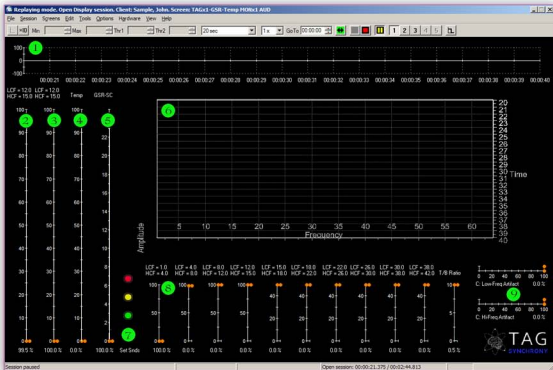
Replaying mode, Open Display session. Client: Sample, John. Screen: TAGx1 GSR-Temp MONx1 AUD

File Session Screens Edit Tools Options Hardware View Help

Min Max Thr1 Thr2 20 sec 1 x GoTo 00:00:03 1 2 3

100 1
0
-100

00:00:21 00:00:22 00:00:23 00:00:24 00:00:25 00:00:26 00:00:27 00:00:28 00:00:29 00:00:30 00:00:31 00:00:32 00:00:33 00:00:34 00:00:35 00:00:36 00:00:37 00:00:38 00:00:39 00:00:40

LCF = 12.0 HCF = 15.0 LCF = 12.0 HCF = 15.0 Temp GSR-SC

100 2 100 3 100 4 5

6

20
21
22
23
24
25
26
27
28
29
30
31
32
33
34
35
36
37
38
39
40

Time

Amplitude

5 10 15 20 25 30 35 40 45 50 55 60

Frequency

99.5 % 100.0 % 100.0 % 100.0 % 7 Set Snds

LCF = 1.0 HCF = 4.0 LCF = 4.0 HCF = 8.0 LCF = 8.0 HCF = 12.0 LCF = 12.0 HCF = 15.0 LCF = 15.0 HCF = 18.0 LCF = 18.0 HCF = 22.0 LCF = 22.0 HCF = 26.0 LCF = 26.0 HCF = 30.0 LCF = 30.0 HCF = 38.0 LCF = 38.0 HCF = 42.0 T/B Ratio

100 8

100.0 % 100.0 % 100.0 % 100.0 % 100.0 % 100.0 % 100.0 % 100.0 % 100.0 % 0.5 %

C: LowFreq Artifact 0.0 %
9
C: HiFreq Artifact 0.0 %

TAG SYNCHRONY

Session paused Open session: 00:00:21.375 / 00:52:44.813